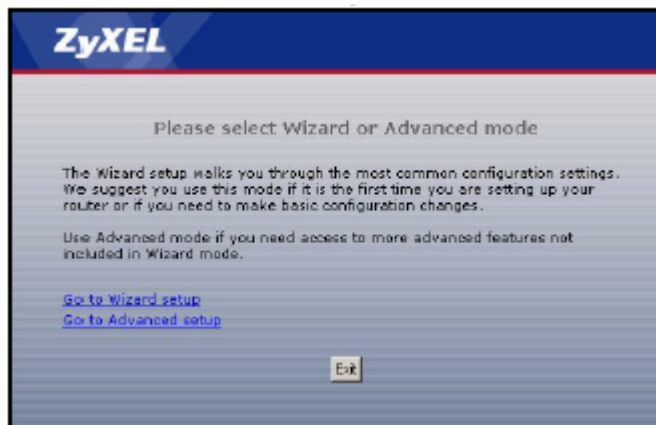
ZyXEL

Please select Wizard or Advanced mode

The Wizard setup walks you through the most common configuration settings. We suggest you use this mode if it is the first time you are setting up your router or if you need to make basic configuration changes.

Use Advanced mode if you need access to more advanced features not included in Wizard mode.

Go to Wizard setup
Go to Advanced setup

Exit